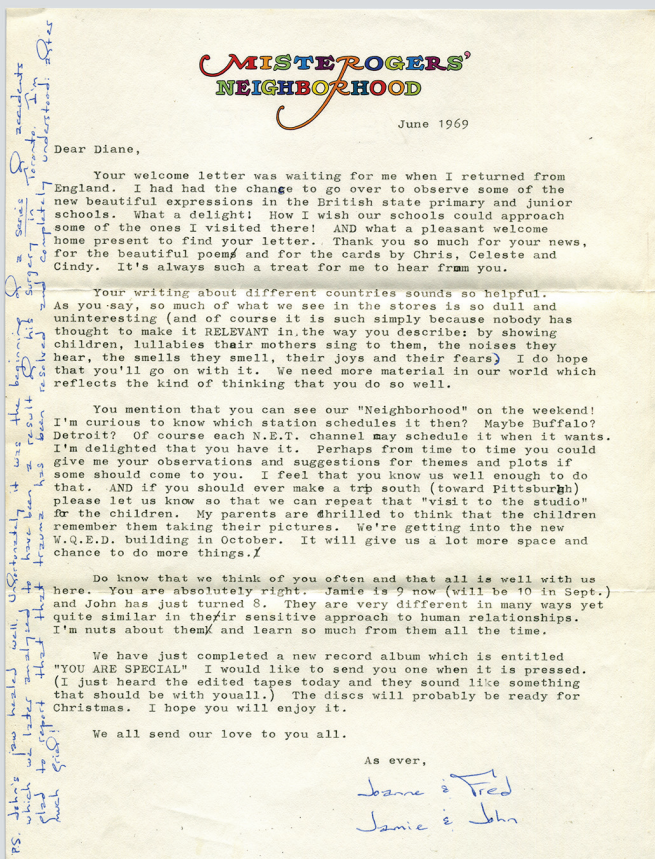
MISTEROGERS'
NEIGHBORHOOD

June 1969

Dear Diane,

Your welcome letter was waiting for me when I returned from England. I had had the change to go over to observe some of the new beautiful expressions in the British state primary and junior schools. What a delight! How I wish our schools could approach some of the ones I visited there! AND what a pleasant welcome home present to find your letter. Thank you so much for your news, for the beautiful poems and for the cards by Chris, Celeste and Cindy. It's always such a treat for me to hear from you.

Your writing about different countries sounds so helpful. As you say, so much of what we see in the stores is so dull and uninteresting (and of course it is such simply because nobody has thought to make it RELEVANT in the way you describe: by showing children, lullabies their mothers sing to them, the noises they hear, the smells they smell, their joys and their fears. I do hope that you'll go on with it. We need more material in our world which reflects the kind of thinking that you do so well.

You mention that you can see our "Neighborhood" on the weekend! I'm curious to know which station schedules it then? Maybe Buffalo? Detroit? Of course each N.E.T. channel may schedule it when it wants. I'm delighted that you have it. Perhaps from time to time you could give me your observations and suggestions for themes and plots if some should come to you. I feel that you know us well enough to do that. AND if you should ever make a trip south (toward Pittsburgh) please let us know so that we can repeat that "visit to the studio" for the children. My parents are thrilled to think that the children remember them taking their pictures. We're getting into the new W.Q.E.D. building in October. It will give us a lot more space and chance to do more things.

Do know that we think of you often and that all is well with us here. You are absolutely right. Jamie is 9 now (will be 10 in Sept.) and John has just turned 8. They are very different in many ways yet quite similar in their sensitive approach to human relationships. I'm nuts about them and learn so much from them all the time.

We have just completed a new record album which is entitled "YOU ARE SPECIAL" I would like to send you one when it is pressed. (I just heard the edited tapes today and they sound like something that should be with youall.) The discs will probably be ready for Christmas. I hope you will enjoy it.

We all send our love to you all.

As ever,
Joanne & Fred
Jamie & John

PS. John's jaw healed well. Ultimately it was the beginning of a series of accidents which were later analyzed to have been the result of surgery in Toronto. I'm glad to report that that trauma has been resolved and completely understood. Ortes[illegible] such grief!